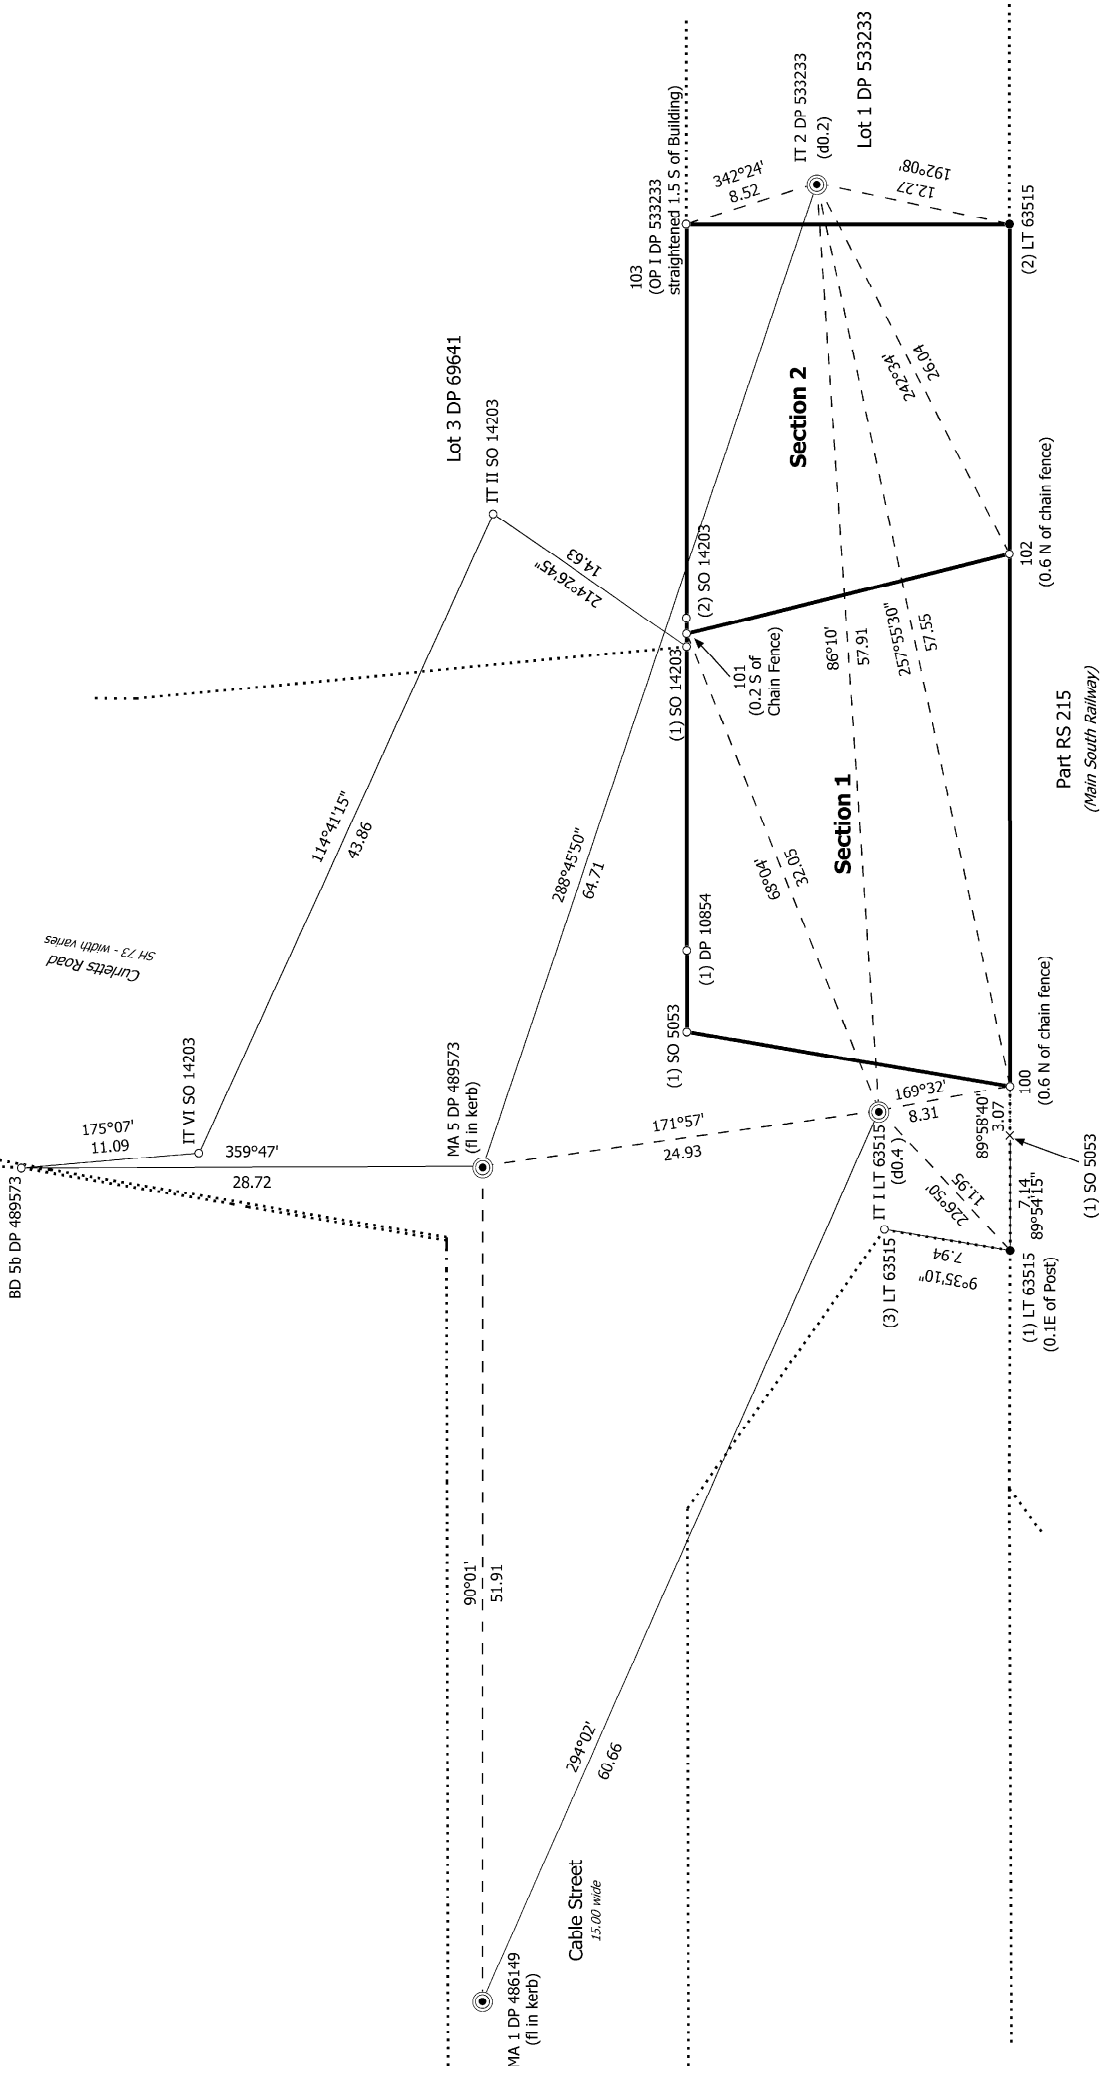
Lot 1 DP 533233

IT 2 DP 533233
(d0.2)

342°24'
8.52

192°08'
12.27

103
(OP I DP 533233
straightened 1.5 S of Building)

(2) LT 63515

Lot 3 DP 69641

IT II SO 14203

Section 2

242°34'
26.04

102
(0.6 N of chain fence)

14.63
214°26'45"

(2) SO 14203

101
(0.2 S of
Chain Fence)

(1) SO 14203

86°10'
57.91

257°55'30"
57.55

114°41'15"
43.86

288°45'50"
64.71

Section 1

68°04'
32.05

Part RS 215
(Main South Railway)

Curletts Road
SH 73 - width varies

(1) DP 10854

(1) SO 5053

100
(0.6 N of chain fence)

IT VI SO 14203

175°07'
11.09

359°47'
28.72

MA 5 DP 489573
(fl in kerb)

171°57'
24.93

169°32'
8.31

89°58'40"
3.07

(1) SO 5053

IT I LT 63515
(d0.4)

226°50'
11.95

7.14
89°54'15"

9°35'10"
7.94

(3) LT 63515

(1) LT 63515
(0.1E of Post)

BD 5b DP 489573

90°01'
51.91

294°02'
60.66

Cable Street
15.00 wide

MA 1 DP 486149
(fl in kerb)